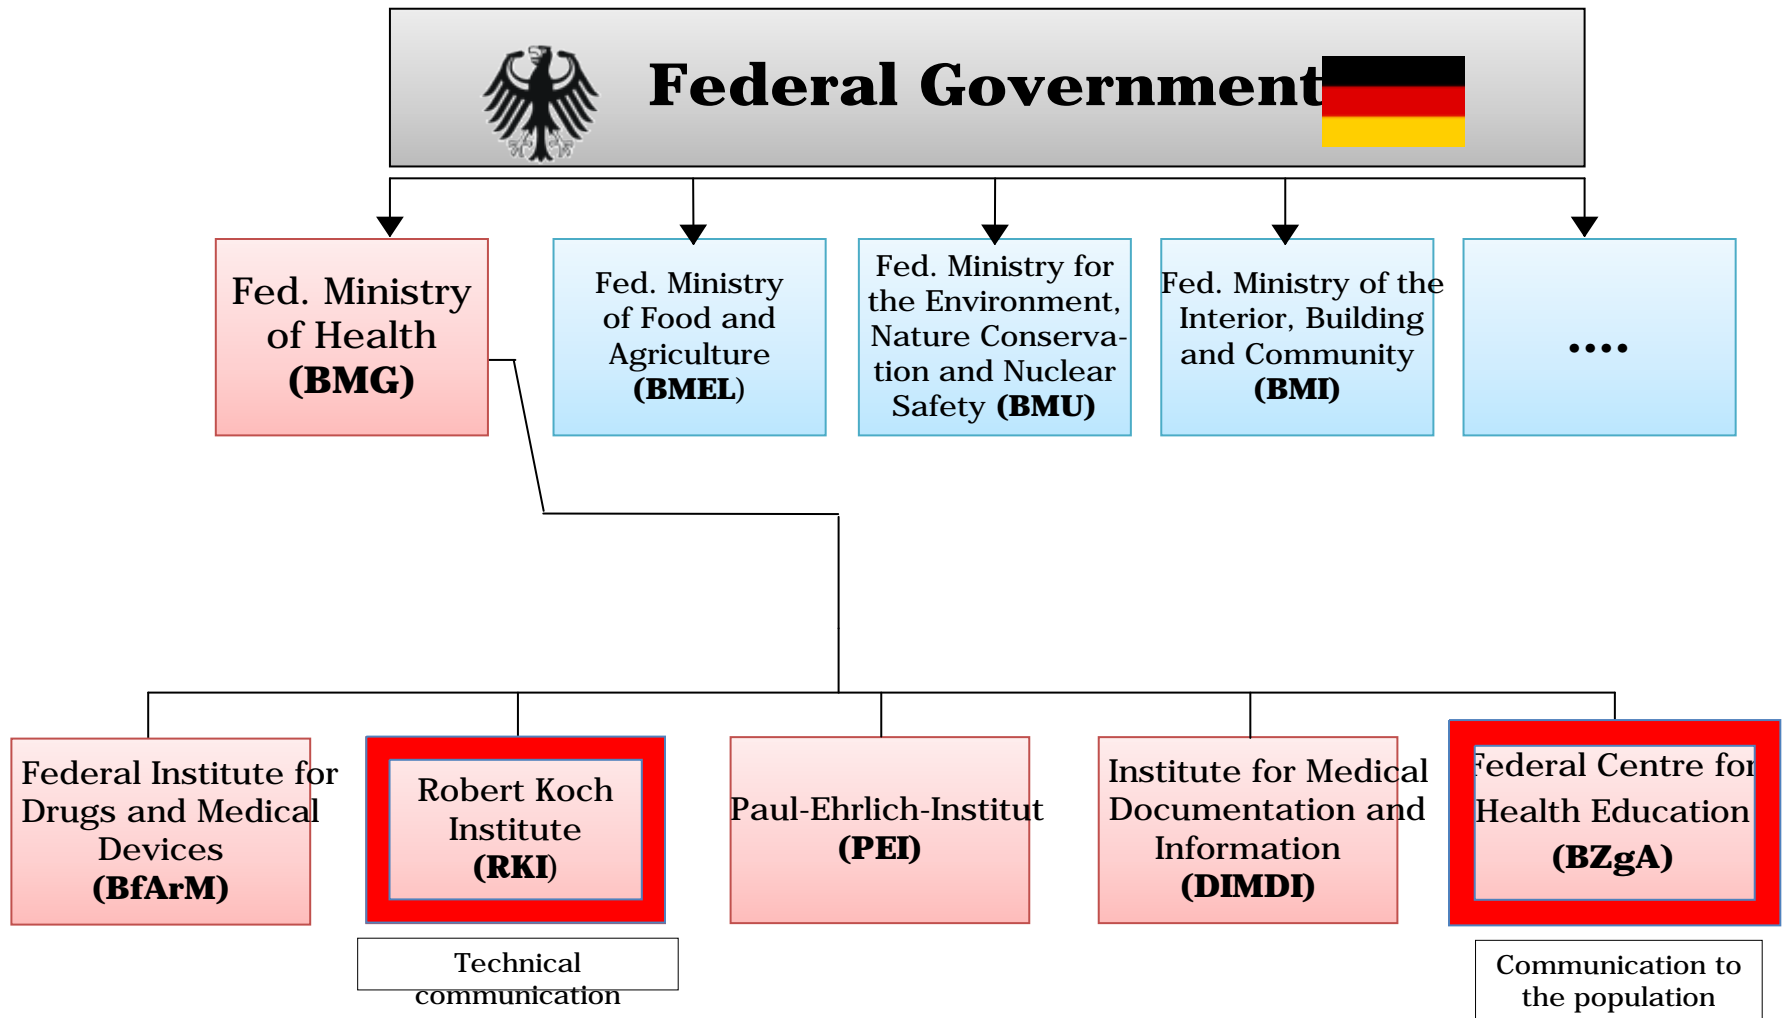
Federal Government

Fed. Ministry of Health (BMG)

Fed. Ministry of Food and Agriculture (BMEL)

Fed. Ministry for the Environment, Nature Conservation and Nuclear Safety (BMU)

Fed. Ministry of the Interior, Building and Community (BMI)

....

Federal Institute for Drugs and Medical Devices (BfArM)

Robert Koch Institute (RKI)

Paul-Ehrlich-Institut (PEI)

Institute for Medical Documentation and Information (DIMDI)

Federal Centre for Health Education (BZgA)

Technical communication

Communication to the population